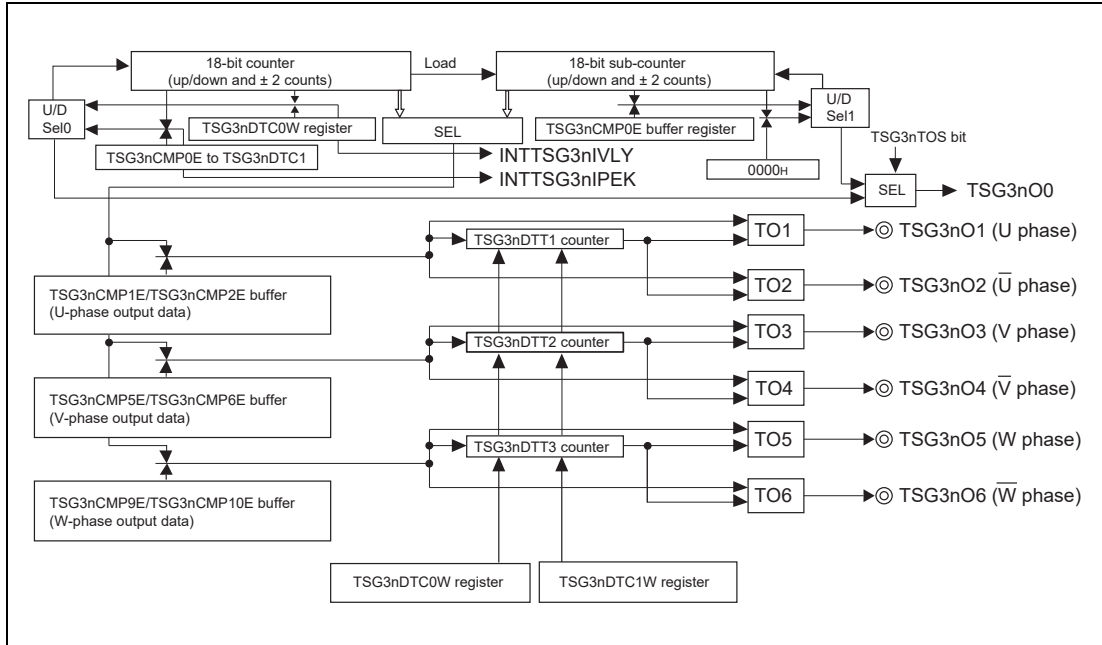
18-bit counter (up/down and ± 2 counts)

Load

18-bit sub-counter (up/down and ± 2 counts)

U/D Sel0

TSG3nDTC0W register

SEL

TSG3nCMP0E buffer register

U/D Sel1

TSG3nTOS bit

TSG3nCMP0E to TSG3nDTC1

INTTSG3nIVLY

INTTSG3nIPEK

0000H

SEL

TSG3nO0

TSG3nDTT1 counter

TO1

TSG3nO1 (U phase)

TSG3nCMP1E/TSG3nCMP2E buffer (U-phase output data)

TO2

TSG3nO2 ($\overline{U}$ phase)

TSG3nDTT2 counter

TO3

TSG3nO3 (V phase)

TSG3nCMP5E/TSG3nCMP6E buffer (V-phase output data)

TO4

TSG3nO4 ($\overline{V}$ phase)

TSG3nDTT3 counter

TO5

TSG3nO5 (W phase)

TSG3nCMP9E/TSG3nCMP10E buffer (W-phase output data)

TO6

TSG3nO6 ($\overline{W}$ phase)

TSG3nDTC0W register

TSG3nDTC1W register